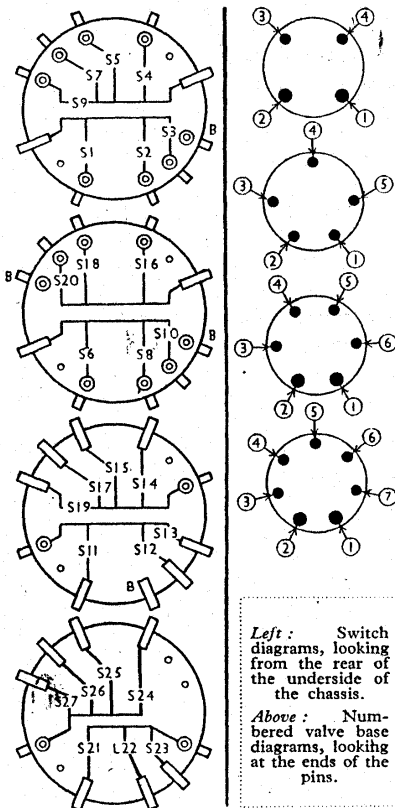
S5
S7
S4
S9
S3
B
S1
S2

S18
S16
B
S20
S10
B
S6
S8

S15
S17
S14
S19
S13
S11
S12
B

S25
S26
S24
S27
S21
L22
S23

3
4
2
1

4
3
5
2
1

4
5
3
6
2
1

5
4
6
3
7
2
1

*Left :* Switch diagrams, looking from the rear of the underside of the chassis.

*Above :* Numbered valve base diagrams, lookihg at the ends of the pins.